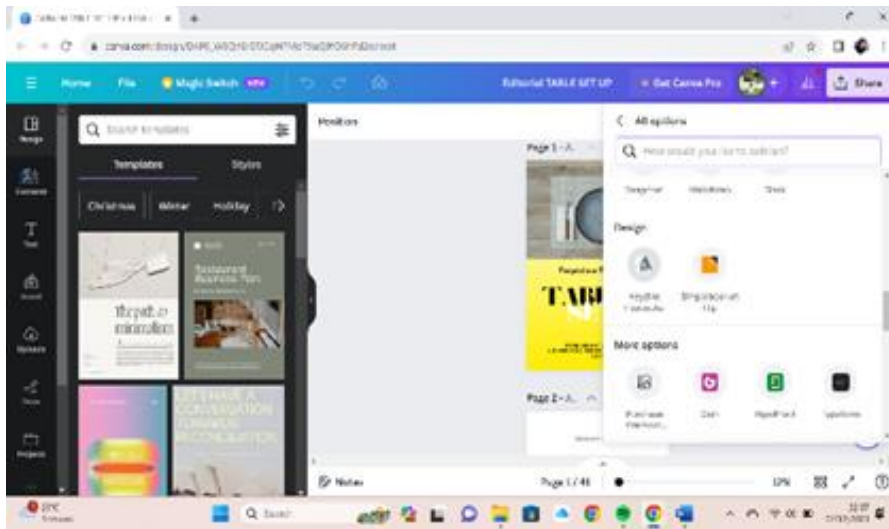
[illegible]

canva.com/design/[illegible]

Home File Magic Switch Editorial TABLE SET UP Get Canva Pro Share

Design Elements Text Brand Uploads Draw Projects

Search templates

Templates Styles

Christmas Winter Holiday

The path to minimalism

Restaurant Business Plan

Position

Page 1 - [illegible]

TAB

Page 2 - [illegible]

All options

How would you like to edit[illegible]?

Design

More options

Notes Page 1 / 48 32%

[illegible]

Search